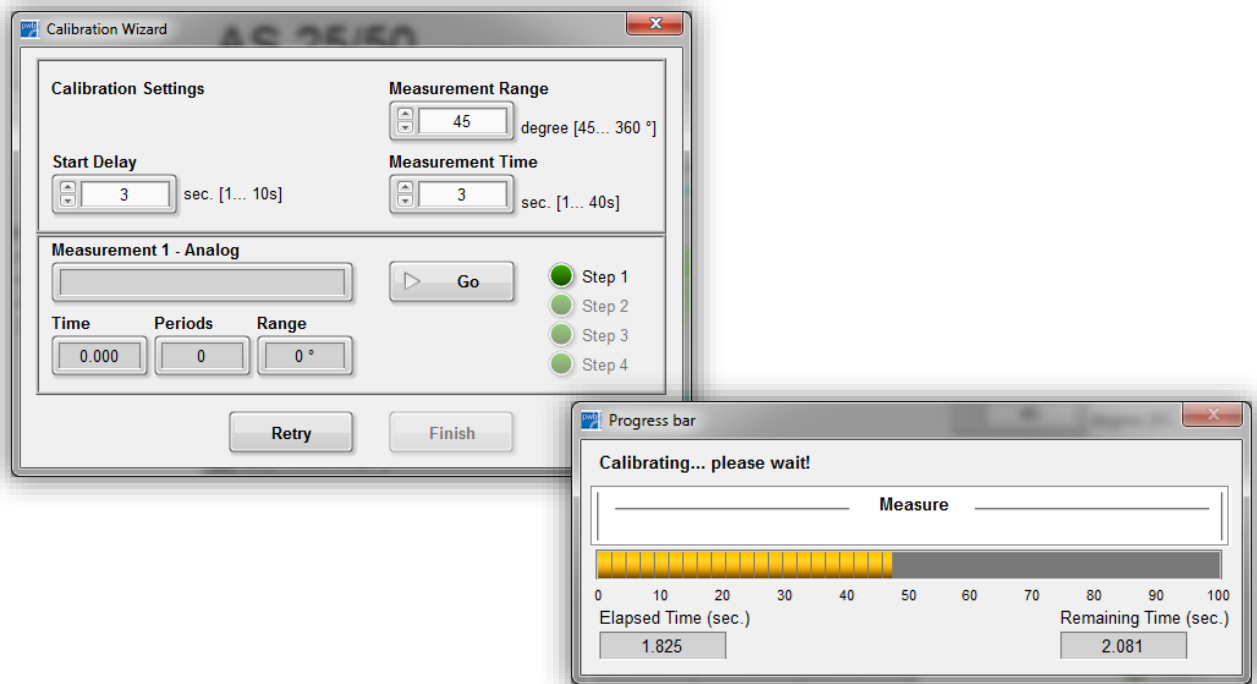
Calibration Wizard

Calibration Settings

Measurement Range
45
degree [45... 360 °]

Start Delay
3
sec. [1... 10s]

Measurement Time
3
sec. [1... 40s]

Measurement 1 - Analog

Go

Step 1
Step 2
Step 3
Step 4

Time
0.000

Periods
0

Range
0 °

Retry

Finish

Progress bar

Calibrating... please wait!

Measure

0 10 20 30 40 50 60 70 80 90 100

Elapsed Time (sec.)
1.825

Remaining Time (sec.)
2.081